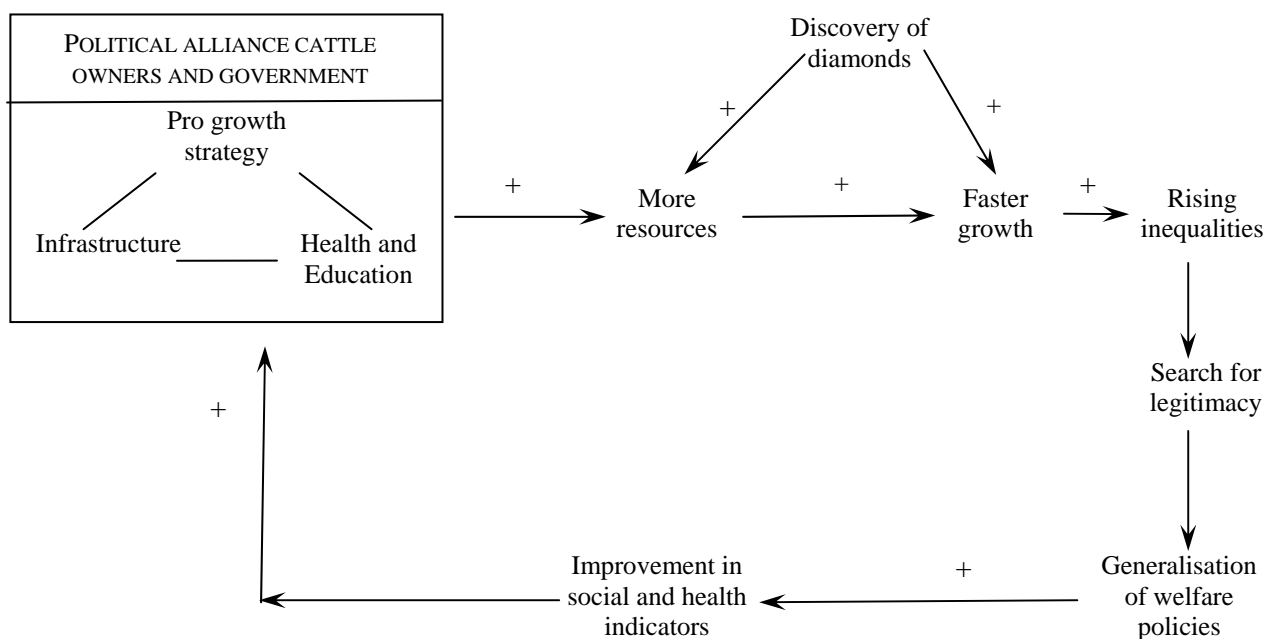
POLITICAL ALLIANCE CATTLE OWNERS AND GOVERNMENT

Pro growth strategy

Infrastructure

Health and Education

Discovery of diamonds

+

+

+

More resources

+

Faster growth

+

Rising inequalities

Search for legitimacy

Generalisation of welfare policies

+

Improvement in social and health indicators

+